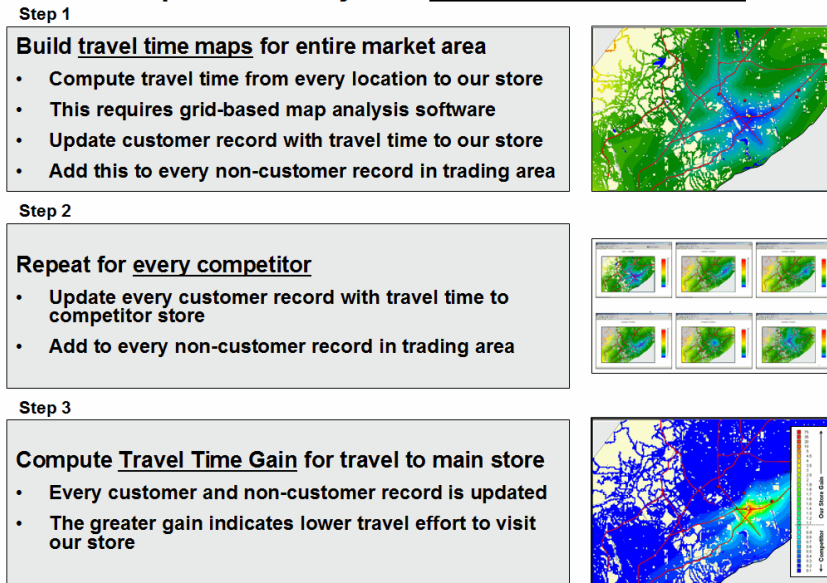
Step 1

Build travel time maps for entire market area

- Compute travel time from every location to our store
- This requires grid-based map analysis software
- Update customer record with travel time to our store
- Add this to every non-customer record in trading area

Step 2

Repeat for every competitor

- Update every customer record with travel time to competitor store
- Add to every non-customer record in trading area

Step 3

Compute Travel Time Gain for travel to main store

- Every customer and non-customer record is updated
- The greater gain indicates lower travel effort to visit our store

Our Store Gain

Competitor